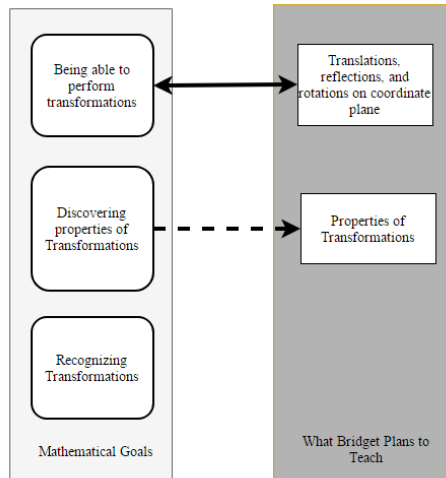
Being able to perform transformations

Translations, reflections, and rotations on coordinate plane

Discovering properties of Transformations

Properties of Transformations

Recognizing Transformations

Mathematical Goals

What Bridget Plans to Teach